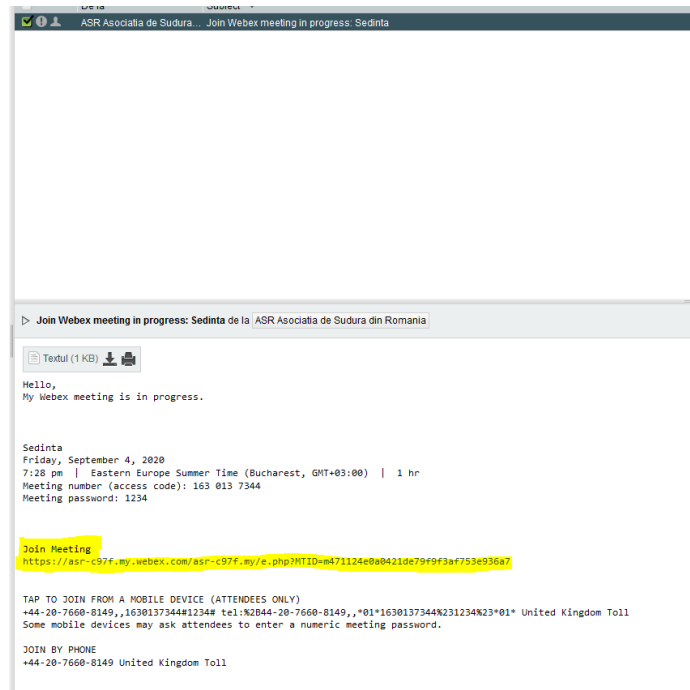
De la Subiect

ASR Asociatia de Sudura... Join Webex meeting in progress: Sedinta

Join Webex meeting in progress: Sedinta de la ASR Asociatia de Sudura din Romania

Textul (1 KB)

Hello,
My Webex meeting is in progress.

Sedinta
Friday, September 4, 2020
7:28 pm | Eastern Europe Summer Time (Bucharest, GMT+03:00) | 1 hr
Meeting number (access code): 163 013 7344
Meeting password: 1234

Join Meeting
https://asr-c97f.my.webex.com/asr-c97f.my/e.php?MTID=m471124e0a0421de79f9f3af753e936a7

TAP TO JOIN FROM A MOBILE DEVICE (ATTENDEES ONLY)
+44-20-7660-8149,,1630137344#1234# tel:%2B44-20-7660-8149,,*01*1630137344%231234%23*01* United Kingdom Toll
Some mobile devices may ask attendees to enter a numeric meeting password.

JOIN BY PHONE
+44-20-7660-8149 United Kingdom Toll